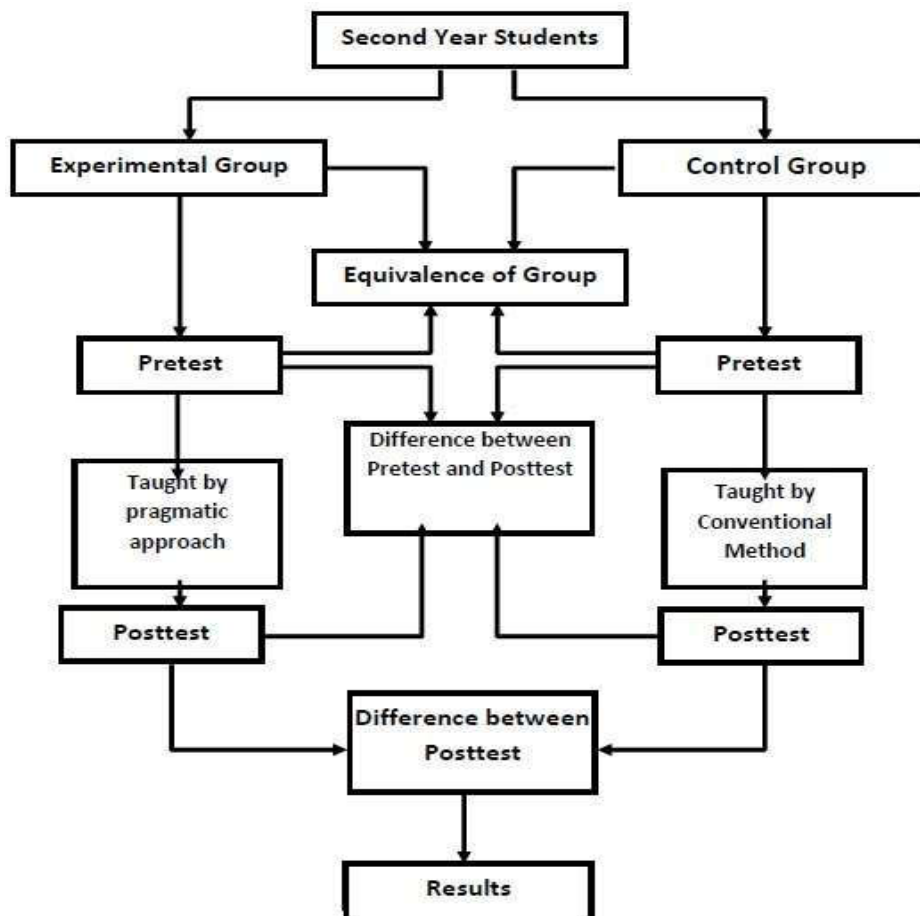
Second Year Students

Experimental Group

Control Group

Equivalence of Group

Pretest

Pretest

Difference between Pretest and Posttest

Taught by pragmatic approach

Taught by Conventional Method

Posttest

Posttest

Difference between Posttest

Results